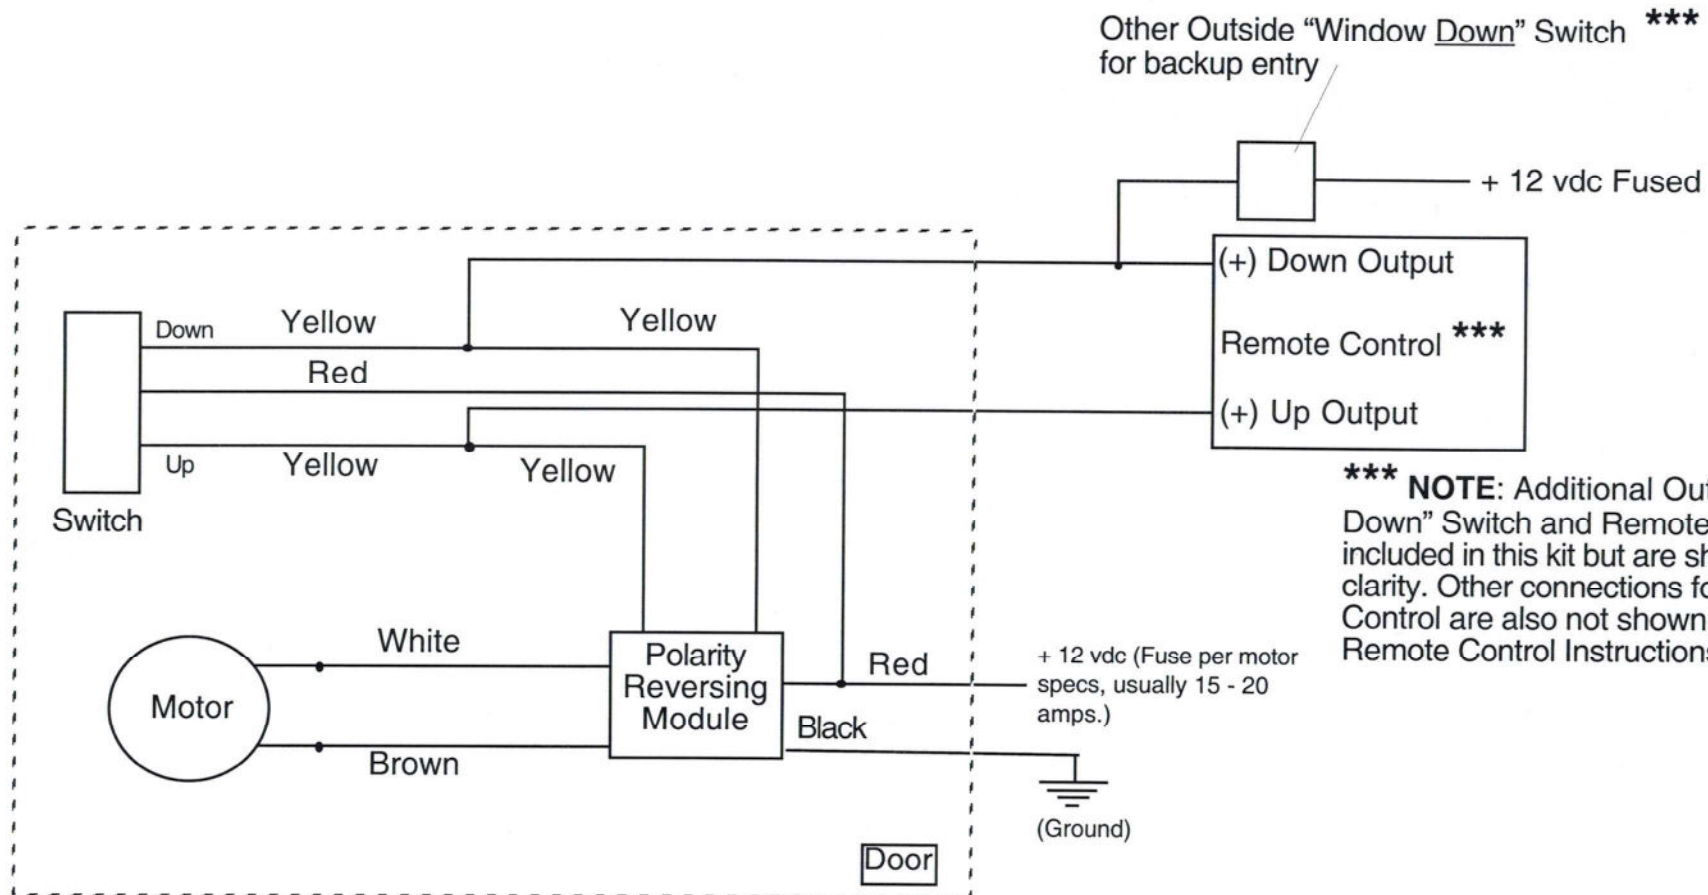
Other Outside "Window Down" Switch ***
for backup entry

+ 12 vdc Fused

(+) Down Output

Remote Control ***

(+) Up Output

Down

Yellow

Yellow

Red

Up

Yellow

Yellow

Switch

*** NOTE: Additional Ou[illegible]
Down" Switch and Remote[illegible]
included in this kit but are sh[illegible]
clarity. Other connections fo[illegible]
Control are also not shown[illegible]
Remote Control Instruction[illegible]

White

Motor

Polarity Reversing Module

Red

+ 12 vdc (Fuse per motor specs, usually 15 - 20 amps.)

Black

Brown

(Ground)

Door